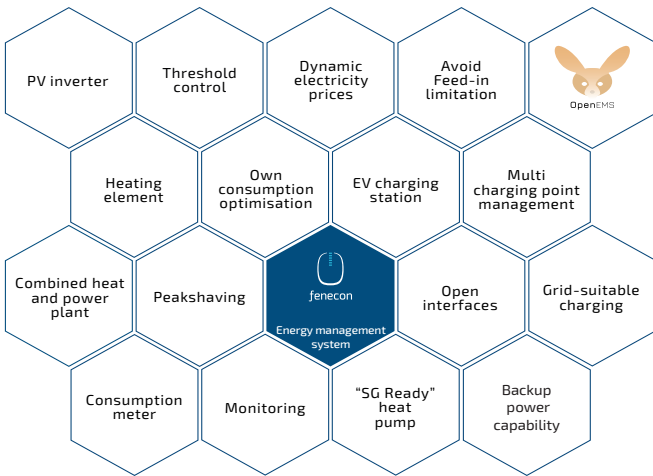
PV inverter

Threshold control

Dynamic electricity prices

Avoid Feed-in limitation

OpenEMS

Heating element

Own consumption optimisation

EV charging station

Multi charging point management

Combined heat and power plant

Peakshaving

fenecon

Energy management system

Open interfaces

Grid-suitable charging

Consumption meter

Monitoring

"SG Ready" heat pump

Backup power capability